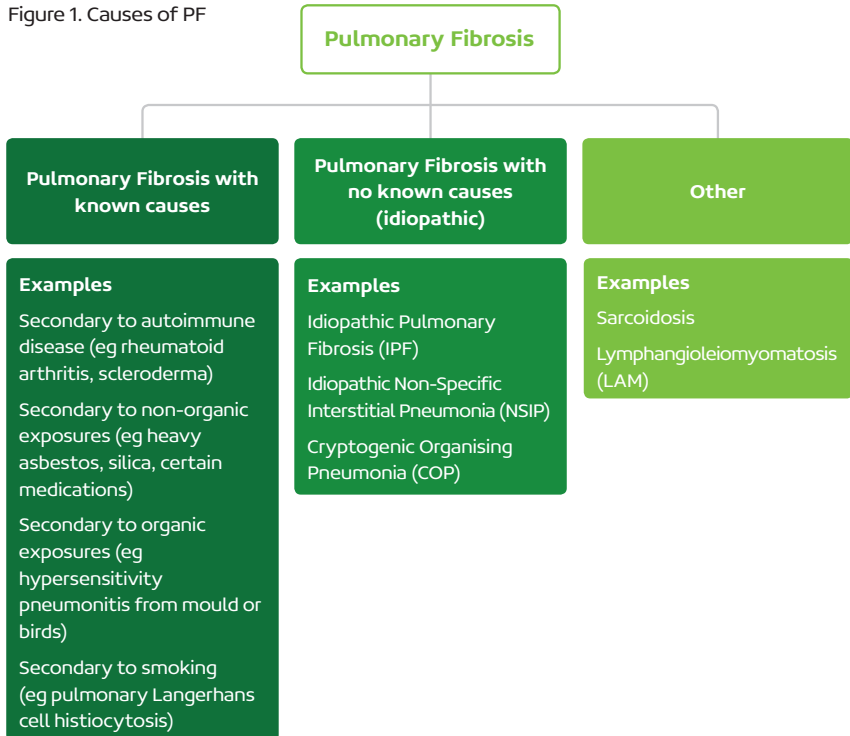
Figure 1. Causes of PF

Pulmonary Fibrosis

Pulmonary Fibrosis with known causes

Pulmonary Fibrosis with no known causes (idiopathic)

Other

Examples

Secondary to autoimmune disease (eg rheumatoid arthritis, scleroderma)

Secondary to non-organic exposures (eg heavy asbestos, silica, certain medications)

Secondary to organic exposures (eg hypersensitivity pneumonitis from mould or birds)

Secondary to smoking (eg pulmonary Langerhans cell histiocytosis)

Examples

Idiopathic Pulmonary Fibrosis (IPF)

Idiopathic Non-Specific Interstitial Pneumonia (NSIP)

Cryptogenic Organising Pneumonia (COP)

Examples

Sarcoidosis

Lymphangioleiomyomatosis (LAM)